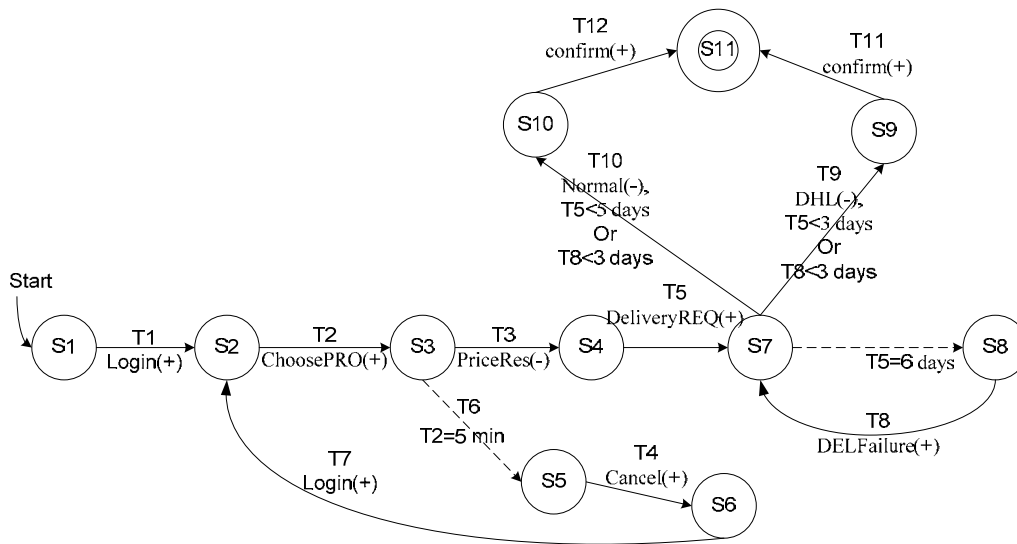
T12
confirm(+)

S11

T11
confirm(+)

S10

S9

T10
Normal(-),
T5<5 days
Or
T8<3 days

T9
DHL(-),
T5<3 days
Or
T8<3 days

Start

S1

T1
Login(+)

S2

T2
ChoosePRO(+)

S3

T3
PriceRes(-)

S4

T5
DeliveryREQ(+)

S7

T5=6 days

S8

T6
T2=5 min

T8
DELFailure(+)

T7
Login(+)

S5

T4
Cancel(+)

S6